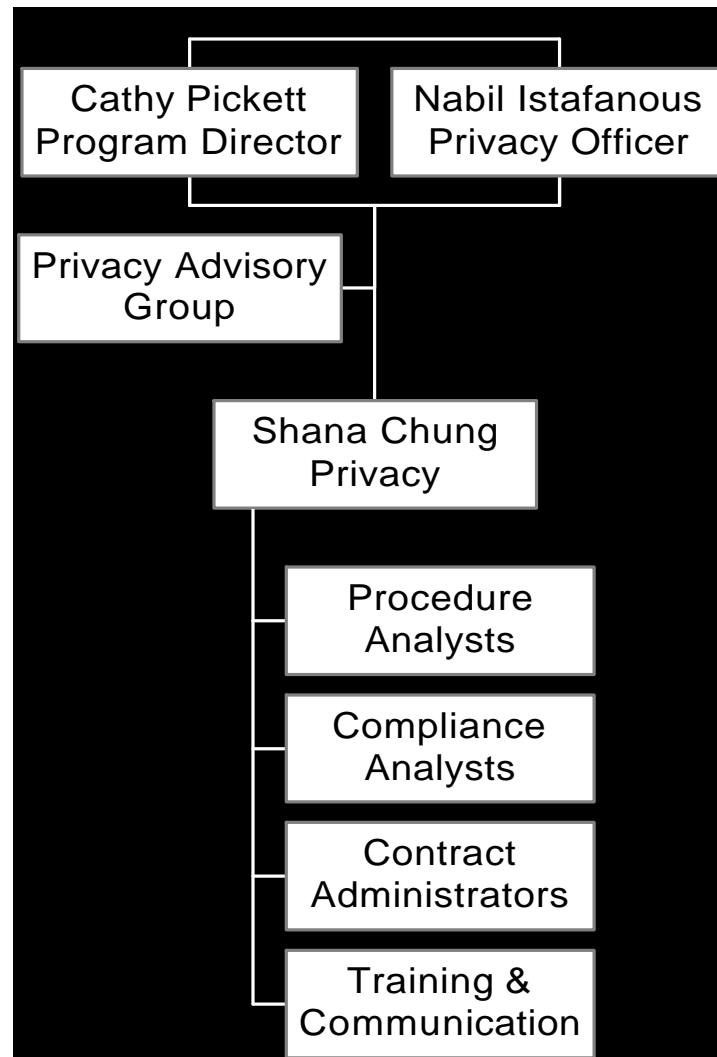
Cathy Pickett
Program Director

Nabil Istafanous
Privacy Officer

Privacy Advisory
Group

Shana Chung
Privacy

Procedure
Analysts

Compliance
Analysts

Contract
Administrators

Training &
Communication